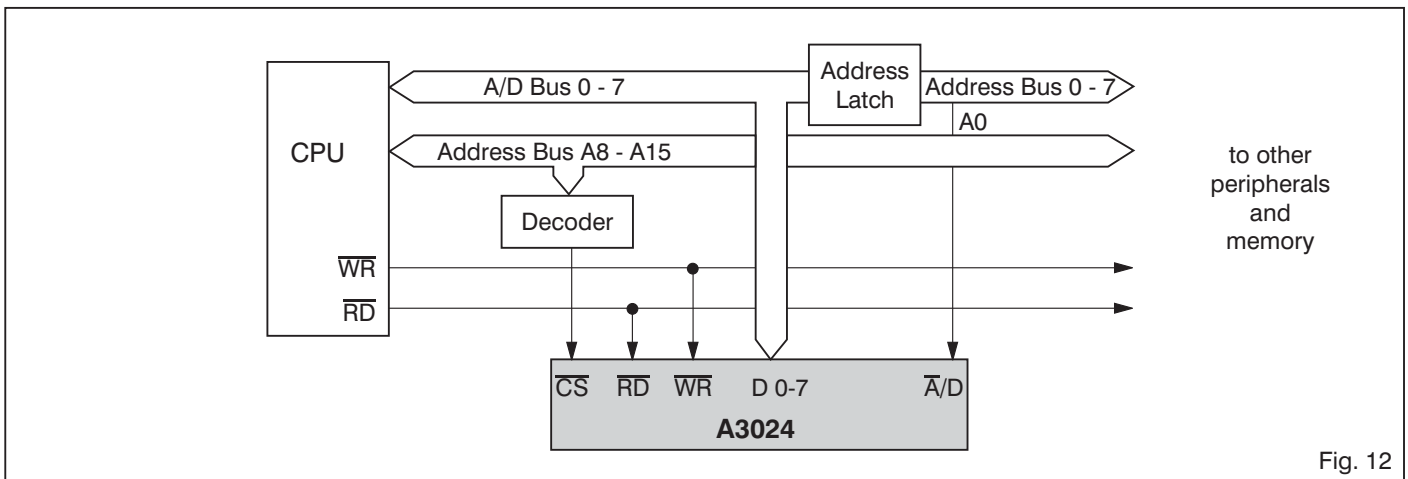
Address Latch

A/D Bus 0 - 7

Address Bus 0 - 7

A0

CPU

Address Bus A8 - A15

to other peripherals and memory

Decoder

$\overline{WR}$

$\overline{RD}$

$\overline{CS}$ $\overline{RD}$ $\overline{WR}$ D 0-7 $\overline{A}$/D

A3024

Fig. 12